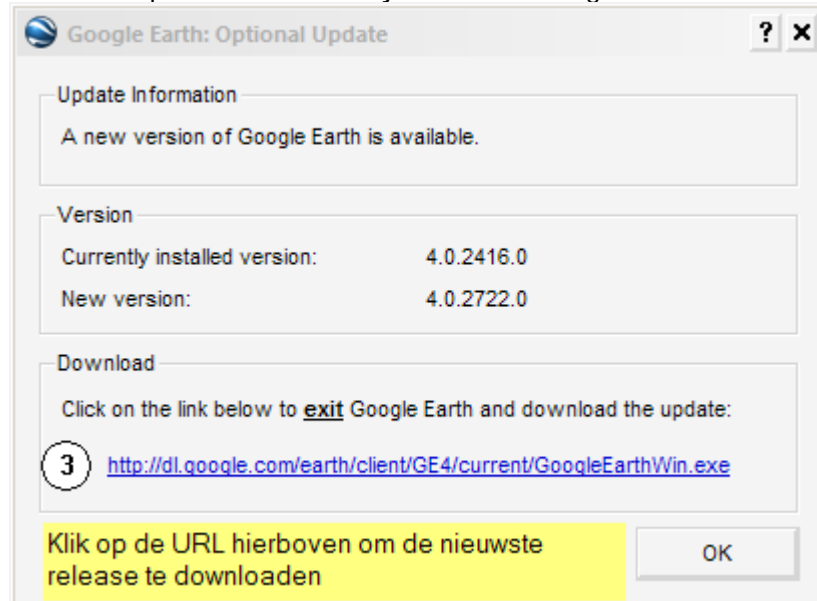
Google Earth: Optional Update

? ×

Update Information

A new version of Google Earth is available.

Version

Currently installed version: 4.0.2416.0

New version: 4.0.2722.0

Download

Click on the link below to **exit** Google Earth and download the update:

3 http://dl.google.com/earth/client/GE4/current/GoogleEarthWin.exe

Klik op de URL hierboven om de nieuwste release te downloaden

OK